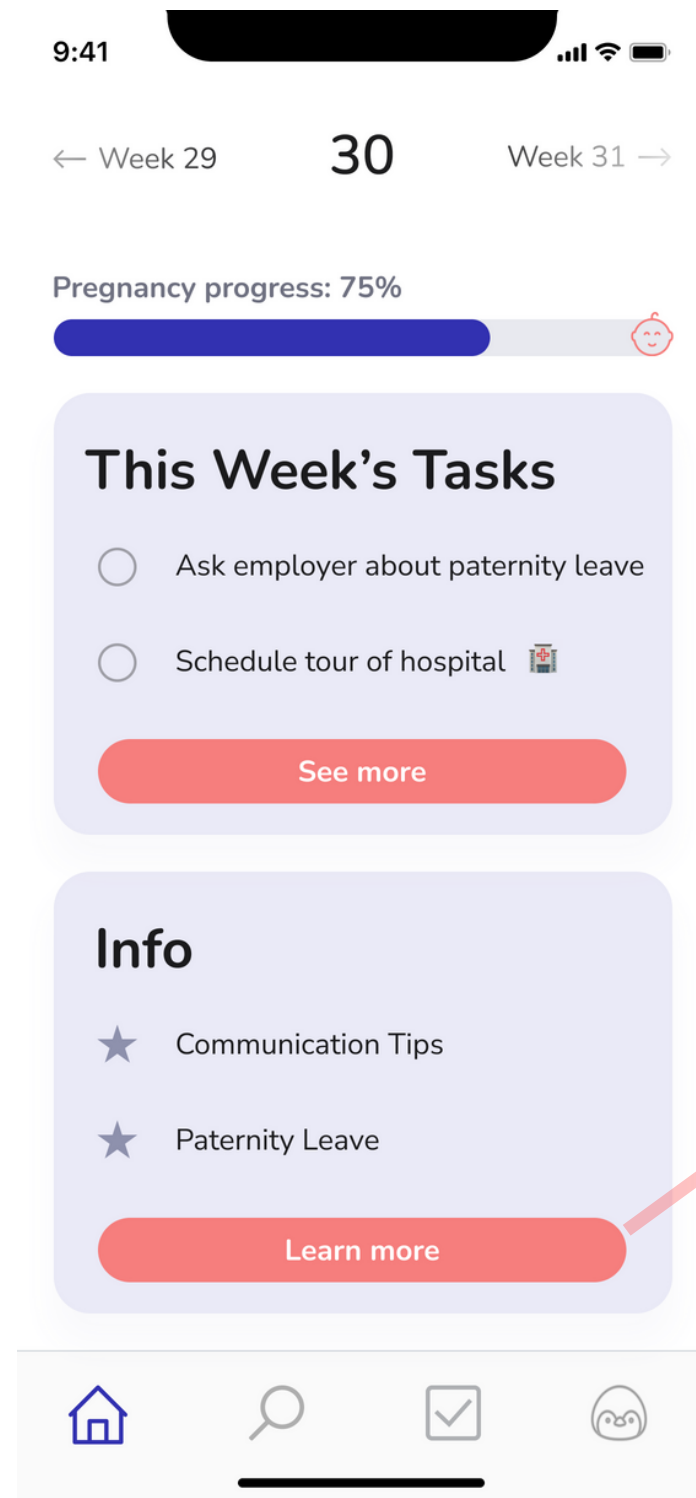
9:41

← Week 29

30

Week 31 →

Pregnancy progress: 75%

This Week's Tasks

Ask employer about paternity leave

Schedule tour of hospital 🏥

See more

Info

★ Communication Tips

★ Paternity Leave

Learn more